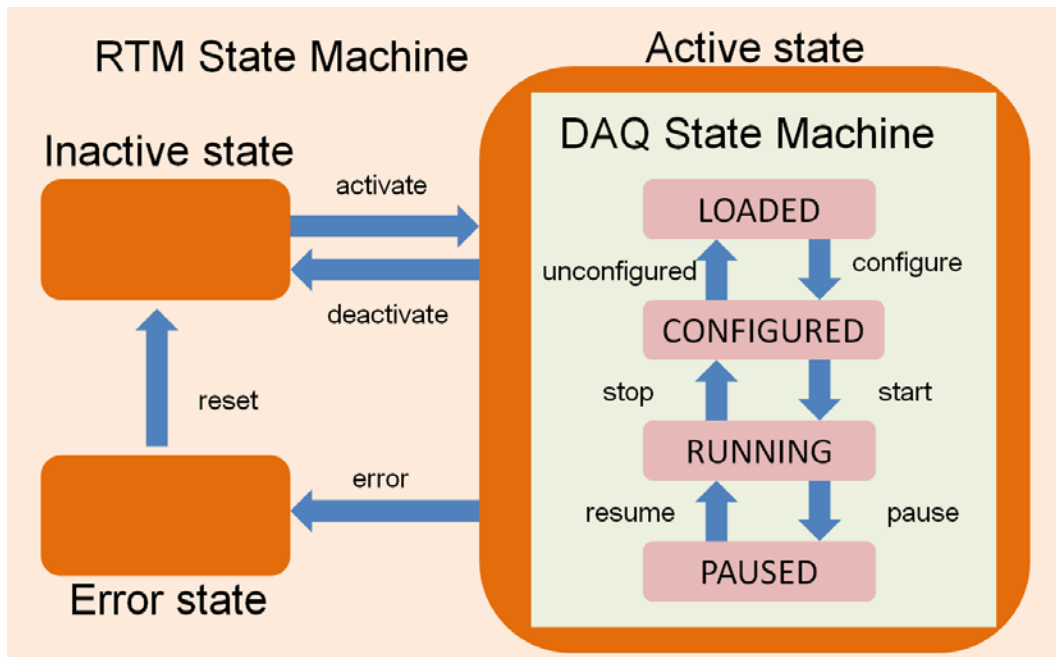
RTM State Machine

Active state

Inactive state

DAQ State Machine

activate

LOADED

unconfigured

configure

deactivate

CONFIGURED

reset

stop

start

RUNNING

error

resume

pause

PAUSED

Error state